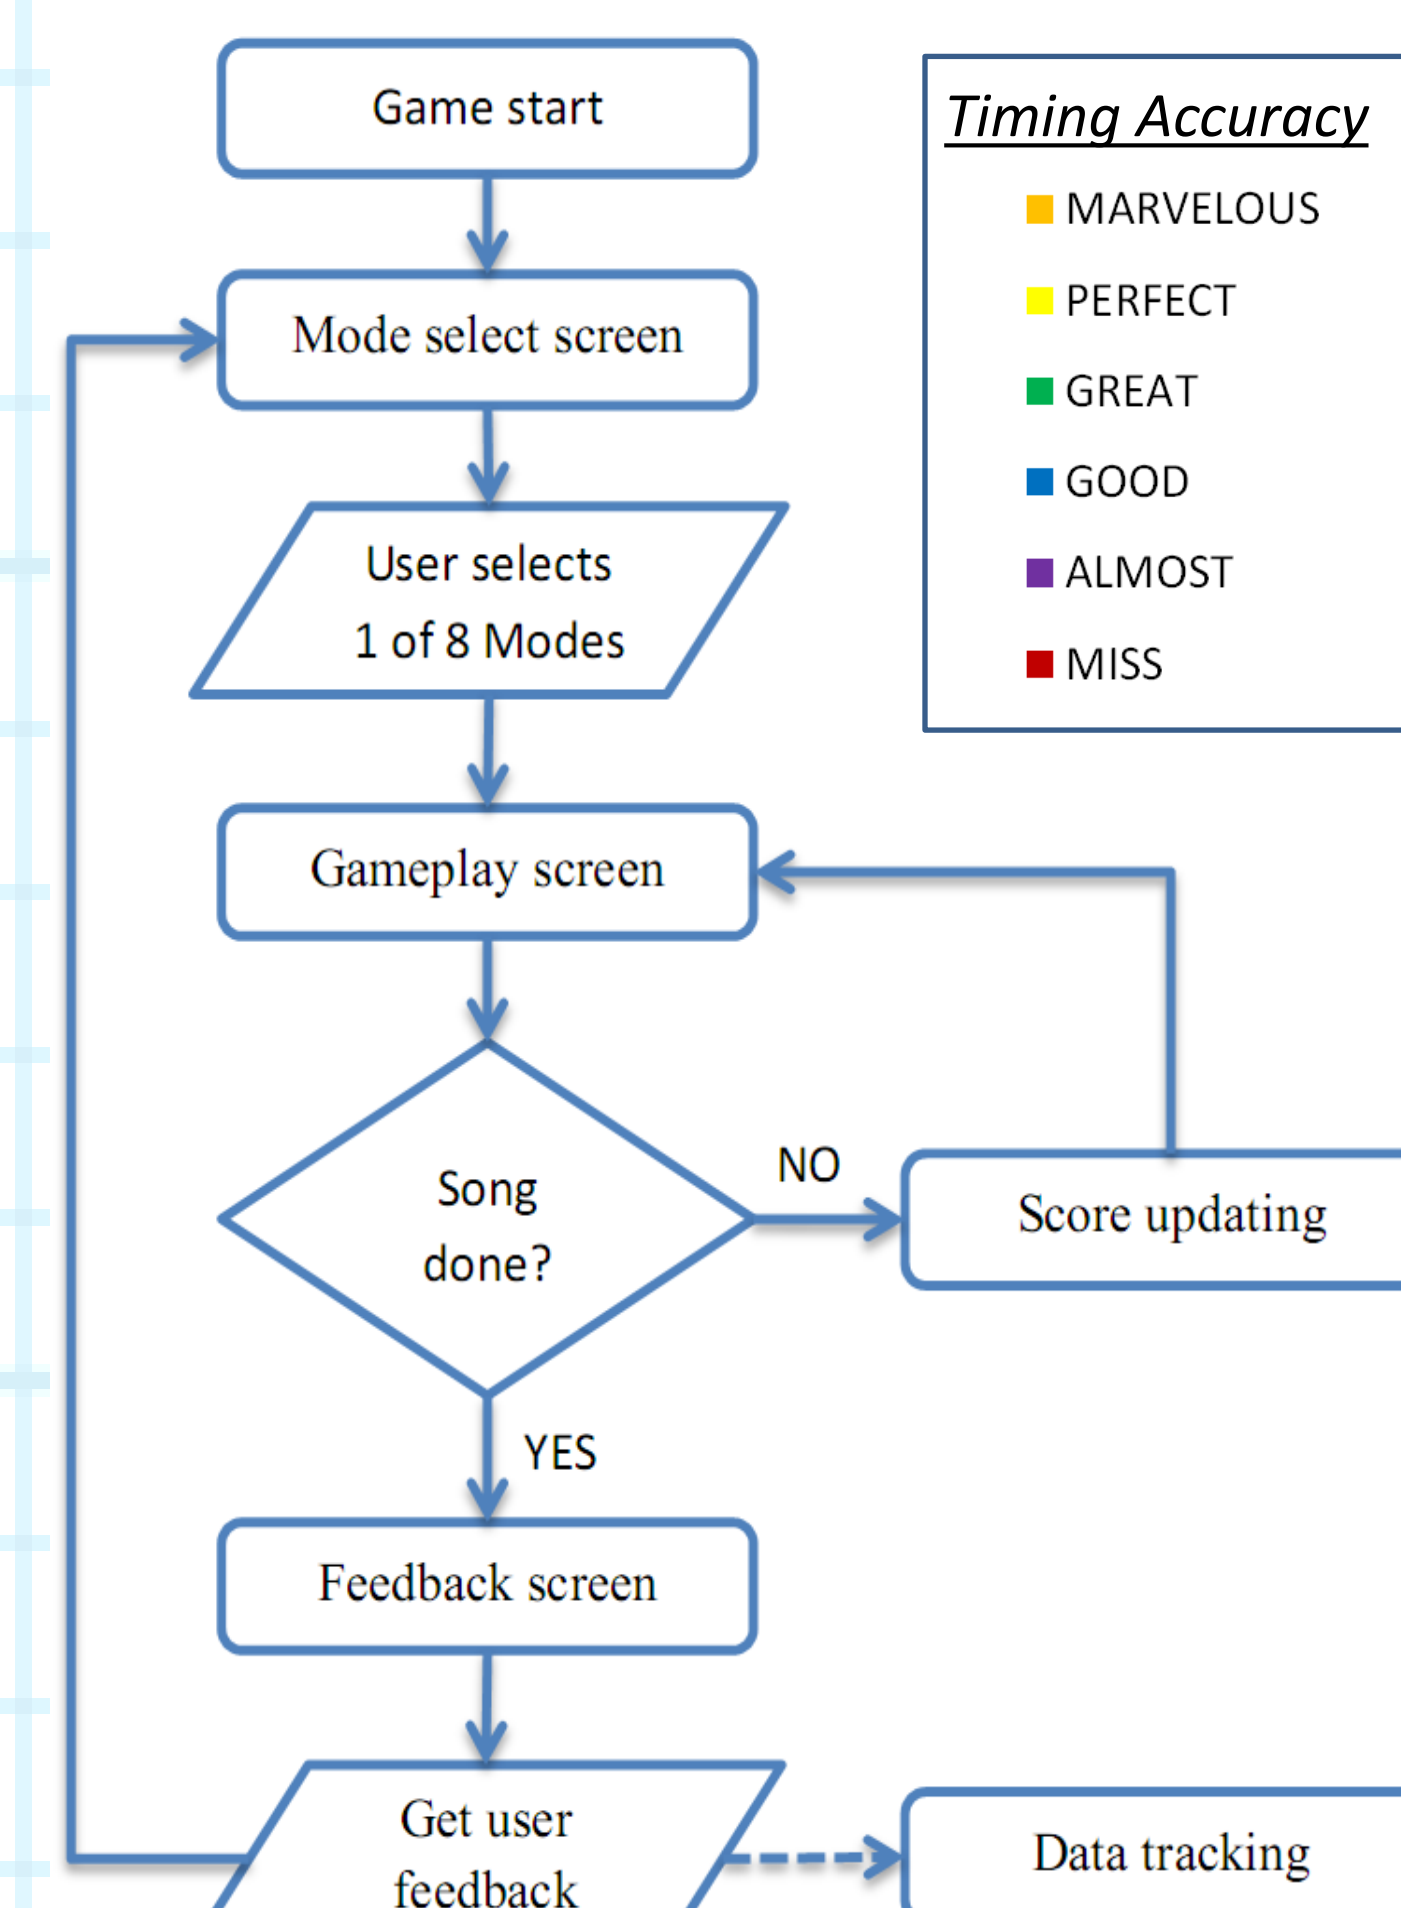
Game start

Mode select screen

User selects
1 of 8 Modes

Gameplay screen

Song
done?

NO

Score updating

YES

Feedback screen

Get user
feedback

Data tracking

Timing Accuracy

MARVELOUS

PERFECT

GREAT

GOOD

ALMOST

MISS